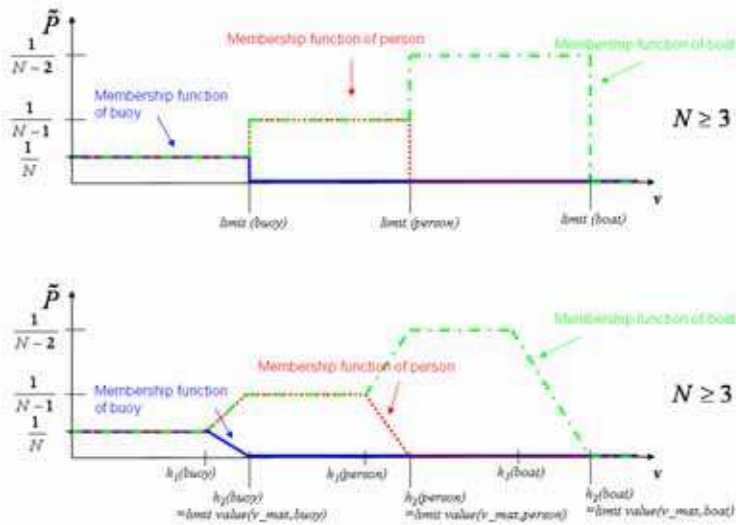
$\tilde{P}$

$\frac{1}{N-2}$

$\frac{1}{N-1}$

$\frac{1}{N}$

Membership function of person

Membership function of boat

Membership function of buoy

$N \geq 3$

limit (buoy)

limit (person)

limit (boat)

v

$\tilde{P}$

$\frac{1}{N-2}$

$\frac{1}{N-1}$

$\frac{1}{N}$

Membership function of boat

Membership function of person

Membership function of buoy

$N \geq 3$

$h_1(buoy)$

$h_2(buoy)$ =limit value(v_max,buoy)

$h_1(person)$

$h_2(person)$ =limit value(v_max,person)

$h_1(boat)$

$h_2(boat)$ =limit value(v_max,boat)

v